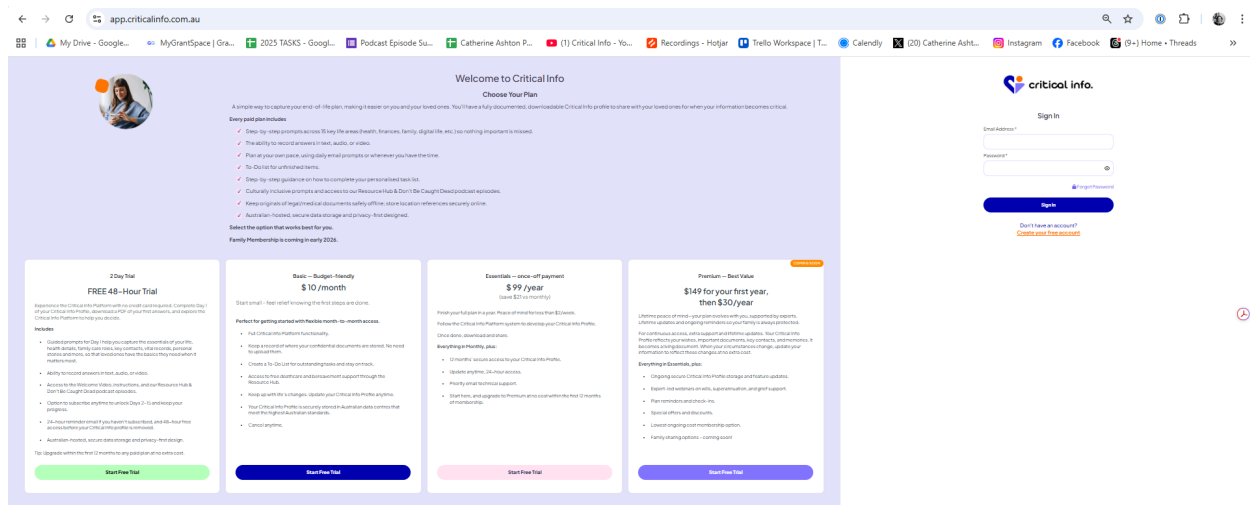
app.criticalinfo.com.au

My Drive - Google... MyGrantSpace | Gra... 2025 TASKS - Googl... Podcast Episode Su... Catherine Ashton P... (1) Critical Info - Yo... Recordings - Hotjar Trello Workspace | T... Calendly (20) Catherine Asht... Instagram Facebook (9+) Home • Threads

Welcome to Critical Info

Choose Your Plan

A simple way to capture your end-of-life plan, making it easier on you and your loved ones. You'll have a fully documented, downloadable Critical Info profile to share with your loved ones for when your information becomes critical.

Every paid plan includes

✓ Step-by-step prompts across 15 key life areas (health, finances, family, digital life, etc.) so nothing important is missed.
✓ The ability to record answers in text, audio, or video.
✓ Plan at your own pace, using daily email prompts or whenever you have the time.
✓ To-Do list for unfinished items.
✓ Step-by-step guidance on how to complete your personalised task list.
✓ Culturally inclusive prompts and access to our Resource Hub & Don't Be Caught Dead podcast episodes.
✓ Keep originals of legal/medical documents safely offline; store location references securely online.
✓ Australian-hosted, secure data storage and privacy-first designed.

Select the option that works best for you.

Family Membership is coming in early 2026.

2 Day Trial
FREE 48-Hour Trial
Experience the Critical Info Platform with no credit card required. Complete Day 1 of your Critical Info Profile, download a PDF of your first answers, and explore the Critical Info Platform to help you decide.
Includes
• Guided prompts for Day 1 help you capture the essentials of your life, health details, family contacts, key contacts, vital records, personal stories and more, so that loved ones have the basics they need when it matters most.
• Ability to record answers in text, audio, or video.
• Access to the Welcome Video, instructions, and our Resource Hub & Don't Be Caught Dead podcast episodes.
• Option to subscribe anytime to unlock Days 2–3 and keep your progress.
• 24-hour reminder email if you haven't subscribed, and 48-hour free access before your Critical Info profile is removed.
• Australian-hosted, secure data storage and privacy-first design.
Tip: Upgrade within the first 12 months to any paid plan at no extra cost.
Start Free Trial

Basic — Budget-friendly
$ 10 /month
Start small - feel relief knowing the first steps are done.
Perfect for getting started with flexible month-to-month access.
• Full Critical Info Platform functionality.
• Keep a record of where your confidential documents are stored. No need to upload them.
• Create a To-Do List for outstanding tasks and stay on track.
• Access to free checklists and bereavement support through the Resource Hub.
• Keep up with life's changes. Update your Critical Info Profile anytime.
• Your Critical Info Profile is securely stored in Australian data centres that meet the highest Australian standards.
• Cancel anytime.
Start Free Trial

Essentials — once-off payment
$ 99 /year
(save $21 vs monthly)
Finish your full plan in a year. Peace of mind for less than $2/week.
Follow the Critical Info Platform system to develop your Critical Info Profile.
Once done, download and share.
Everything in Monthly, plus:
• 12 months' secure access to your Critical Info Profile.
• Update anytime, 24-hour access.
• Priority email technical support.
• Start here, and upgrade to Premium at no cost within the first 12 months of membership.
Start Free Trial

COMING SOON
Premium — Best Value
$149 for your first year, then $30/year
Lifetime peace of mind—your plan evolves with you, supported by experts. Lifetime updates and ongoing reminders so your family is always protected.
For continuous access, extra support and lifetime updates. Your Critical Info Profile reflects your wishes, important documents, key contacts, and memories. It becomes a living document. When your circumstances change, update your information to reflect those changes at no extra cost.
Everything in Essentials, plus:
• Ongoing secure Critical Info Profile storage and feature updates.
• Expert-led webinars on wills, superannuation, and grief support.
• Plan reminders and check-ins.
• Special offers and discounts.
• Lowest ongoing cost membership option.
• Family sharing options – coming soon!
Start Free Trial

critical info.
Sign In
Email Address *
Password *
Forgot Password
Sign In
Don't have an account?
Create your free account